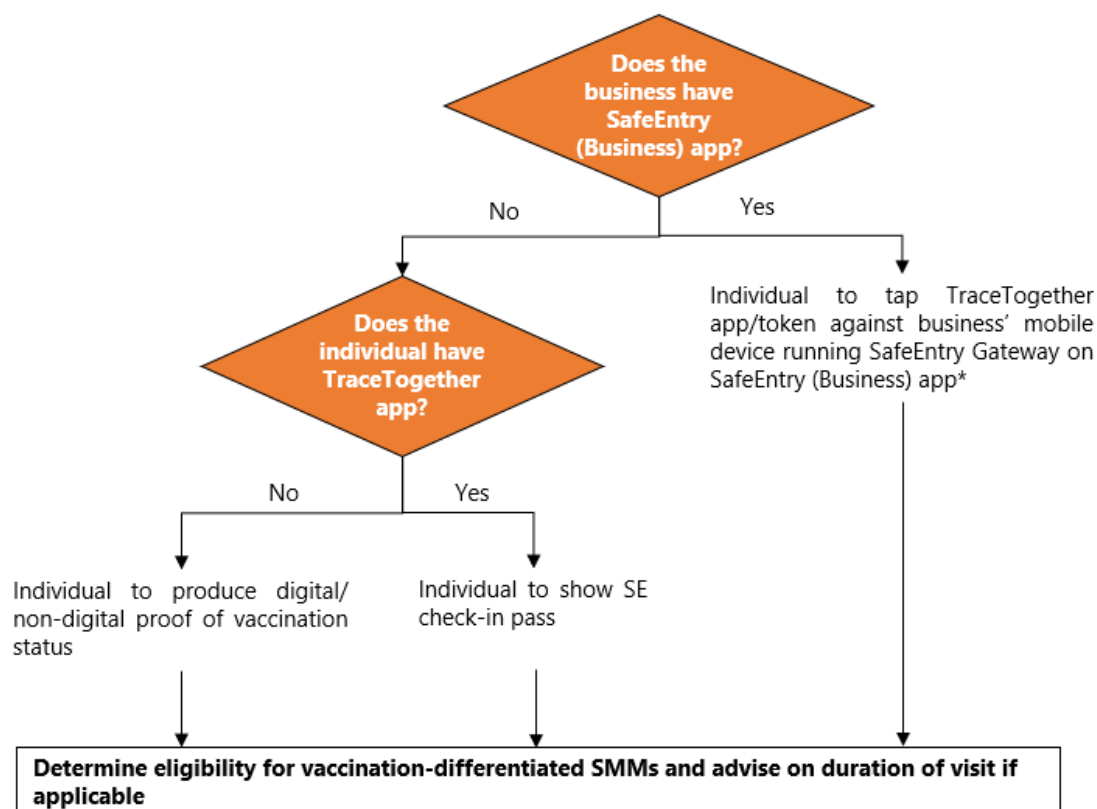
Does the business have SafeEntry (Business) app?

No

Yes

Does the individual have TraceTogether app?

Individual to tap TraceTogether app/token against business' mobile device running SafeEntry Gateway on SafeEntry (Business) app*

No

Yes

Individual to produce digital/ non-digital proof of vaccination status

Individual to show SE check-in pass

Determine eligibility for vaccination-differentiated SMMs and advise on duration of visit if applicable